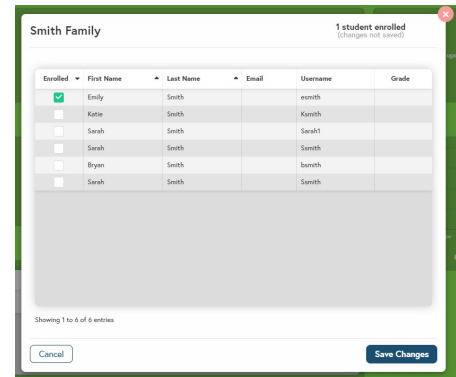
Smith Family

1 student enrolled
(changes not saved)

| Enrolled | First Name | Last Name | Email | Username | Grade |
|---|---|---|---|---|---|
| ✓ | Emily | Smith | | esmith | |
| | Katie | Smith | | Ksmith | |
| | Sarah | Smith | | Sarah1 | |
| | Sarah | Smith | | Ssmith | |
| | Bryan | Smith | | bsmith | |
| | Sarah | Smith | | Ssmith | |

Showing 1 to 6 of 6 entries

Cancel

Save Changes